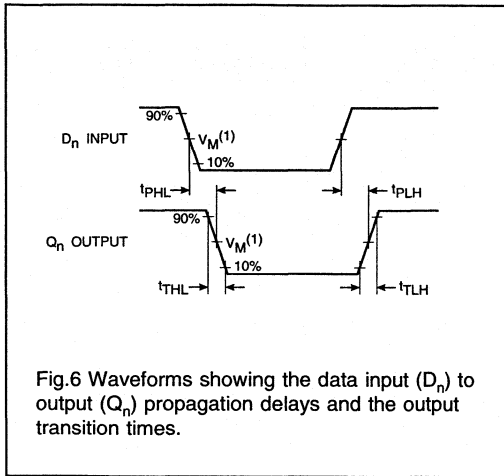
90%

$D_n$ INPUT

$V_M^{(1)}$

10%

$t_{PHL}$

$t_{PLH}$

90%

$Q_n$ OUTPUT

$V_M^{(1)}$

10%

$t_{THL}$

$t_{TLH}$

Fig.6 Waveforms showing the data input ($D_n$) to output ($Q_n$) propagation delays and the output transition times.